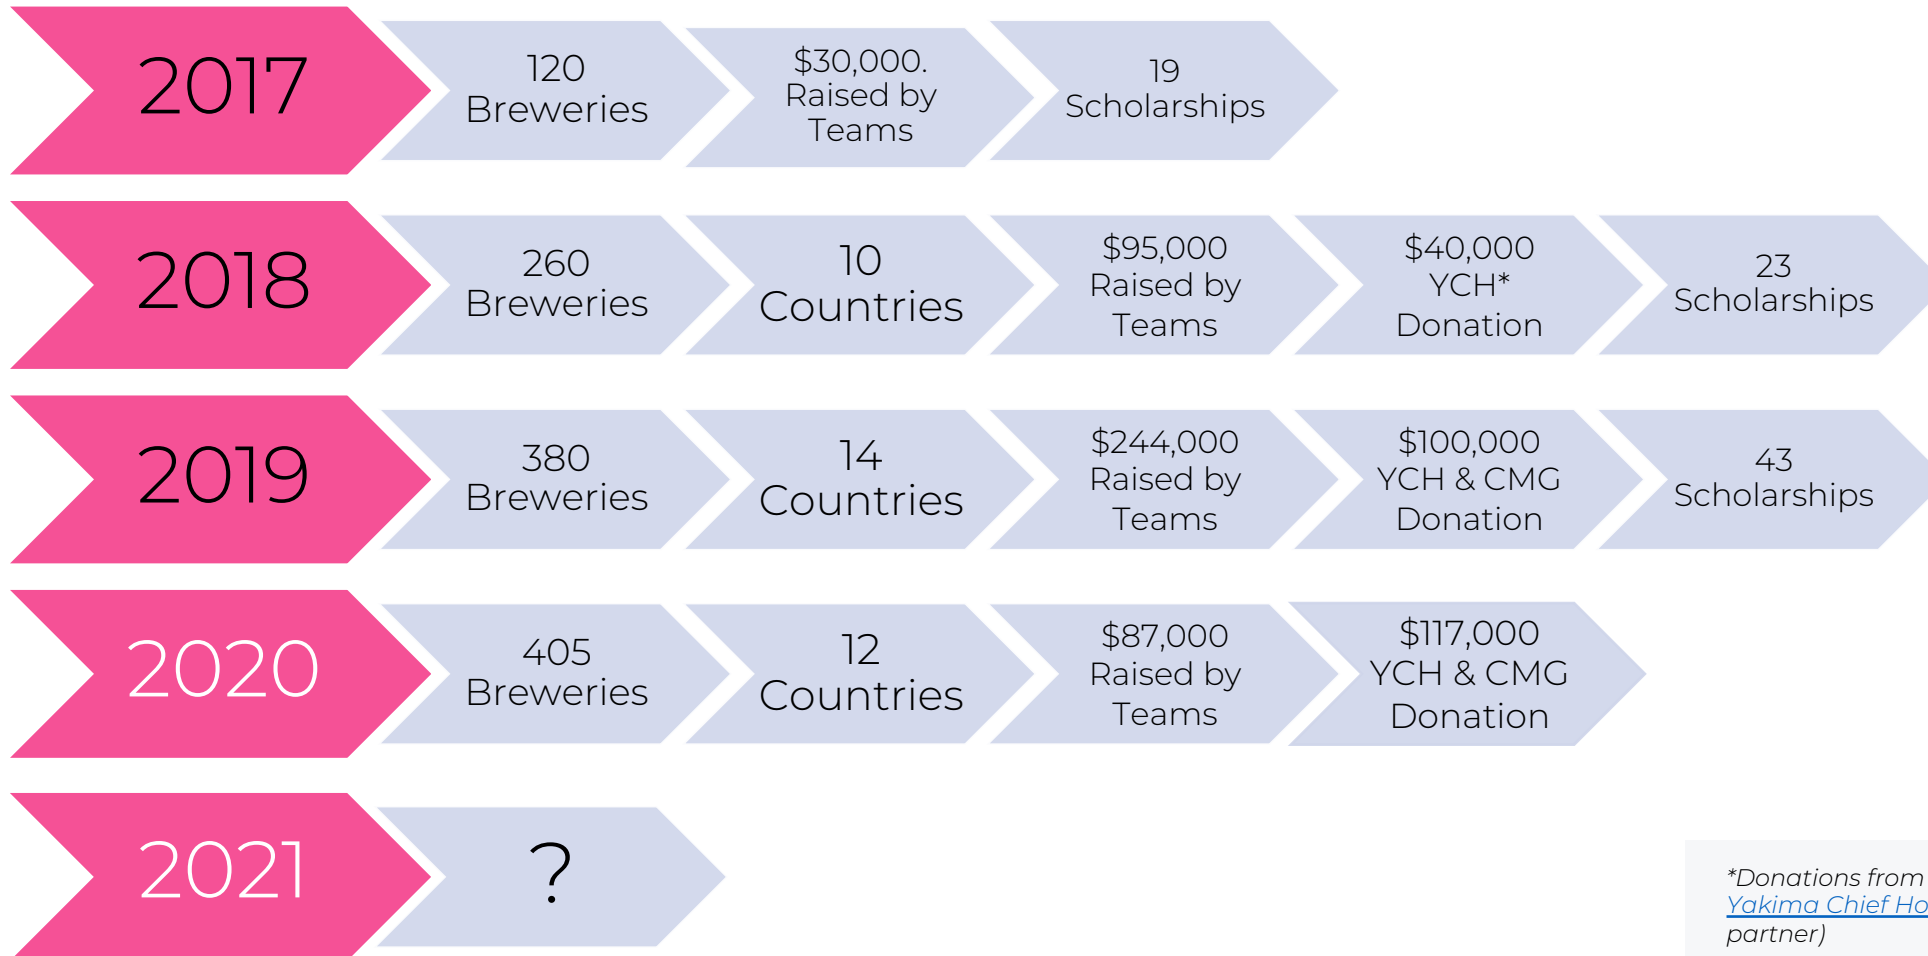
2017

120 Breweries

$30,000. Raised by Teams

19 Scholarships

2018

260 Breweries

10 Countries

$95,000 Raised by Teams

$40,000 YCH* Donation

23 Scholarships

2019

380 Breweries

14 Countries

$244,000 Raised by Teams

$100,000 YCH & CMG Donation

43 Scholarships

2020

405 Breweries

12 Countries

$87,000 Raised by Teams

$117,000 YCH & CMG Donation

2021

?

*Donations from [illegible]
Yakima Chief Ho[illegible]
partner)